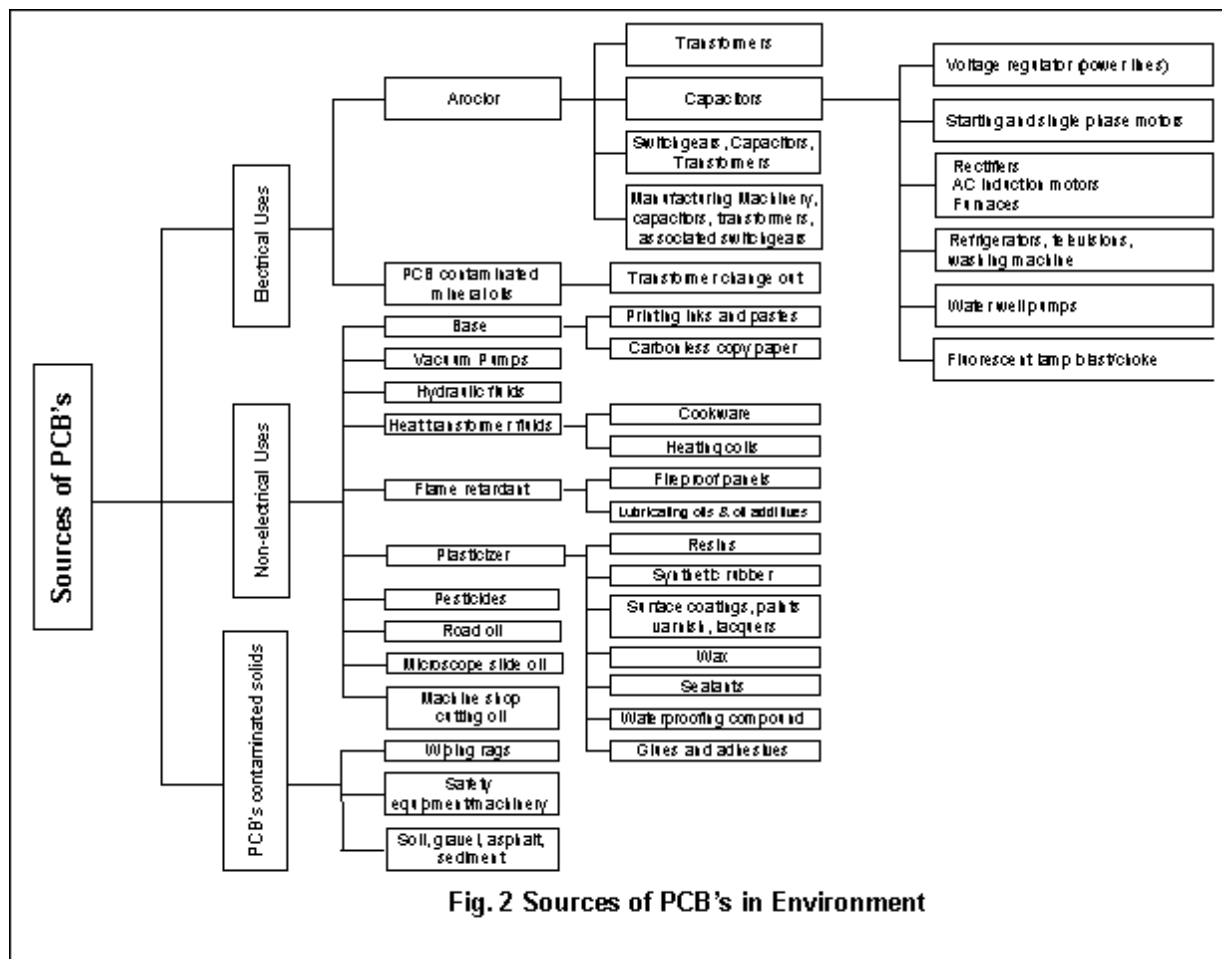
Sources of PCB's

Electrical Uses

Aroclor

Transformers

Capacitors

Switchgears, Capacitors, Transformers

Manufacturing Machinery, capacitors, transformers, associated switchgears

Voltage regulator (power lines)

Starting and single phase motors

Rectifiers
AC induction motors
Furnaces

Refrigerators, televisions, washing machine

Water well pumps

Fluorescent lamp blast/choke

PCB contaminated mineral oils

Transformer change out

Non-electrical Uses

Base

Printing inks and pastes

Carbonless copy paper

Vacuum Pumps

Hydraulic fluids

Heat transformer fluids

Cookware

Heating coils

Flame retardant

Fireproof panels

Lubricating oils & oil additives

Plasticizer

Resins

Synthetic rubber

Surface coatings, paints varnish, lacquers

Wax

Sealants

Waterproofing compound

Glues and adhesives

Pesticides

Road oil

Microscope slide oil

Machine shop cutting oil

PCB's contaminated solids

Wiping rags

Safety equipment/machinery

Soil, gravel, asphalt, sediment

Fig. 2 Sources of PCB's in Environment